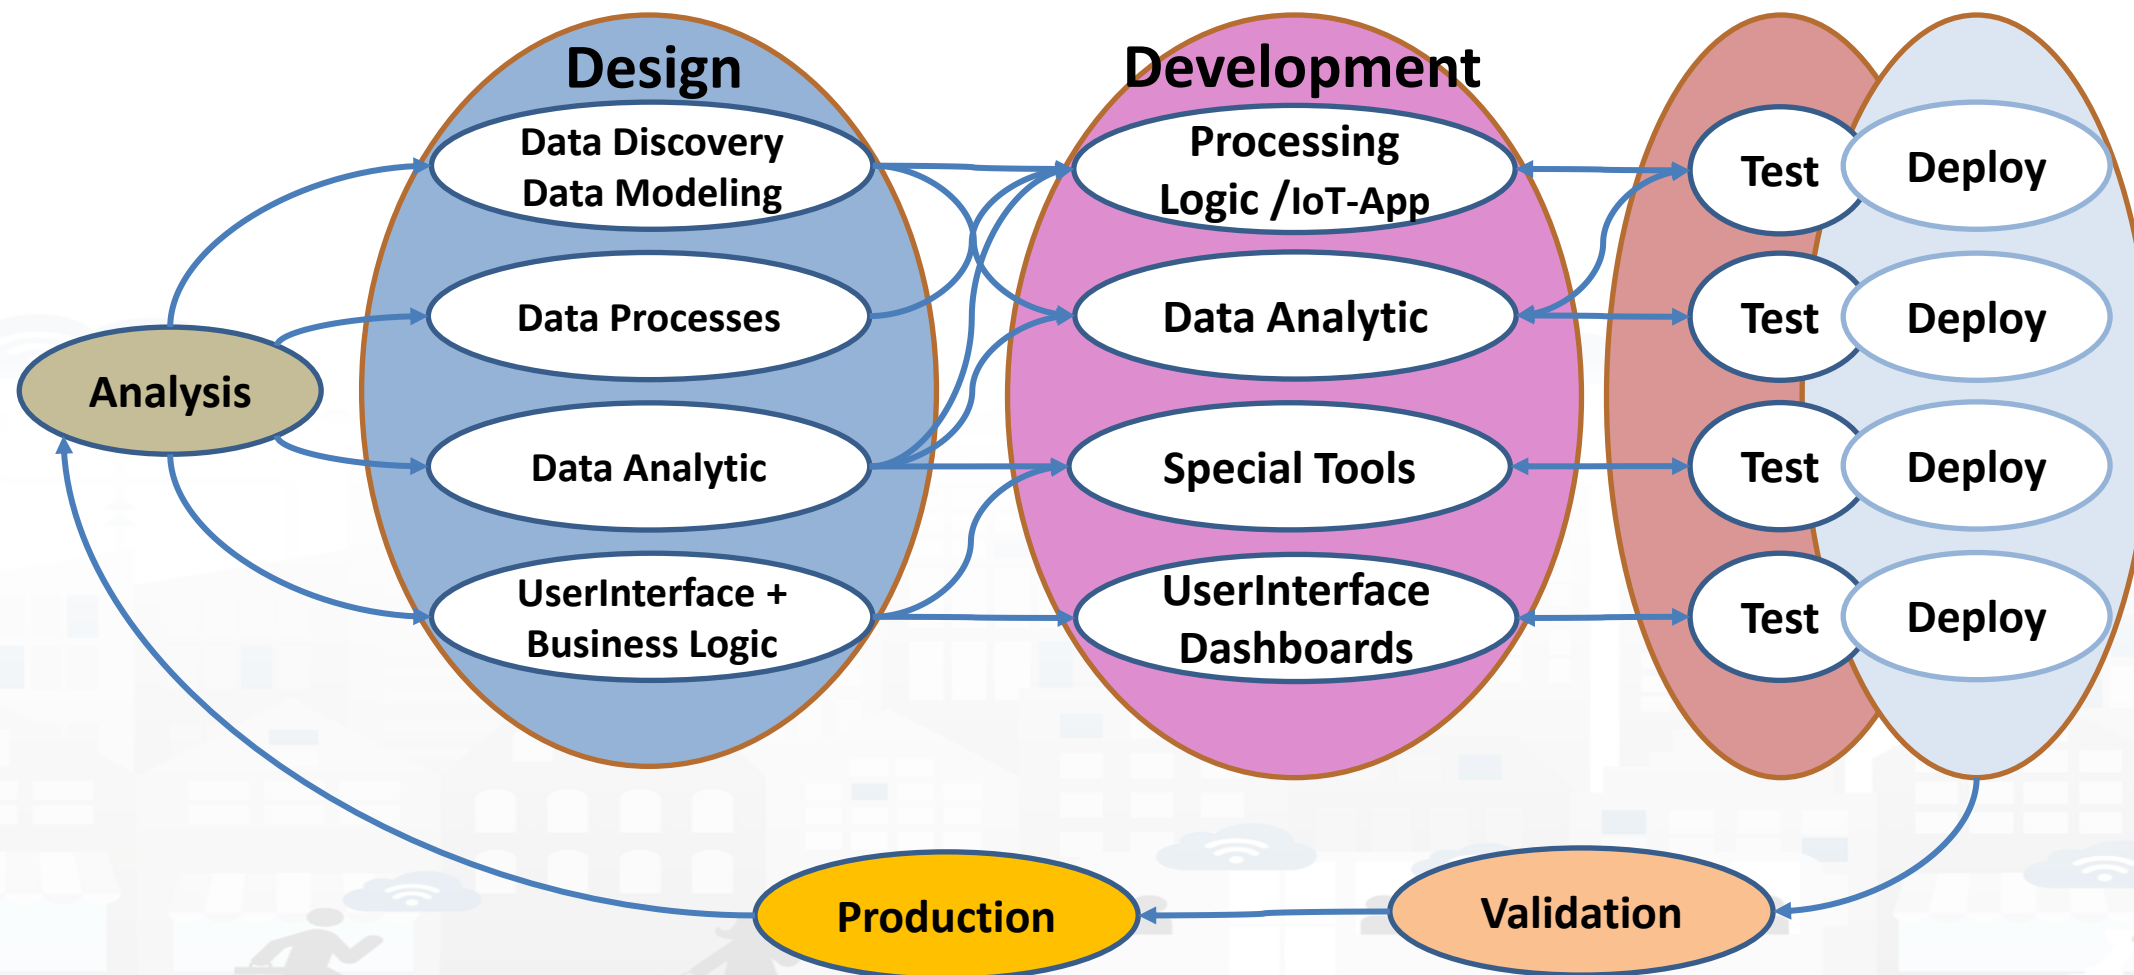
Analysis

Design

Data Discovery
Data Modeling

Data Processes

Data Analytic

UserInterface +
Business Logic

Development

Processing
Logic /IoT-App

Data Analytic

Special Tools

UserInterface
Dashboards

Test

Deploy

Test

Deploy

Test

Deploy

Test

Deploy

Validation

Production